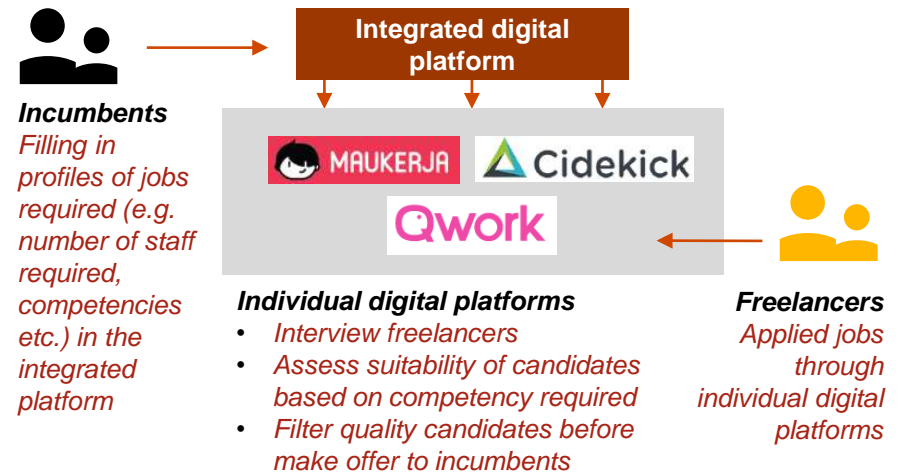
Integrated digital platform

Incumbents
Filling in profiles of jobs required (e.g. number of staff required, competencies etc.) in the integrated platform

MAUKERJA

Cidekick

Qwork

Freelancers
Applied jobs through individual digital platforms

Individual digital platforms
• Interview freelancers
• Assess suitability of candidates based on competency required
• Filter quality candidates before make offer to incumbents